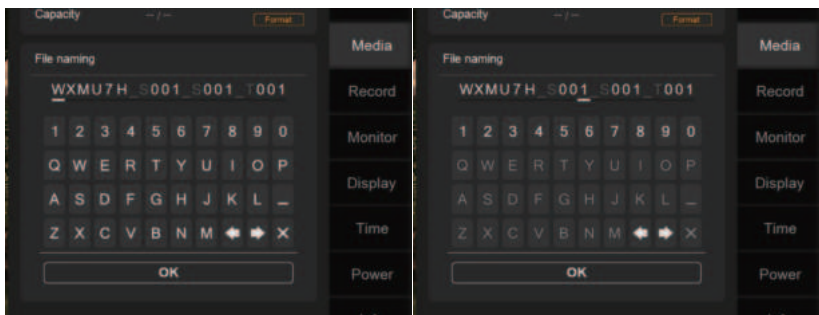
Capacity -- / -- Format

File naming

WXMU7H_S001_S001_T001

1 2 3 4 5 6 7 8 9 0

Q W E R T Y U I O P

A S D F G H J K L _

Z X C V B N M ← → ×

OK

Media

Record

Monitor

Display

Time

Power

Capacity -- / -- Format

File naming

WXMU7H_S001_S001_T001

1 2 3 4 5 6 7 8 9 0

Q W E R T Y U I O P

A S D F G H J K L _

Z X C V B N M ← → ×

OK

Media

Record

Monitor

Display

Time

Power